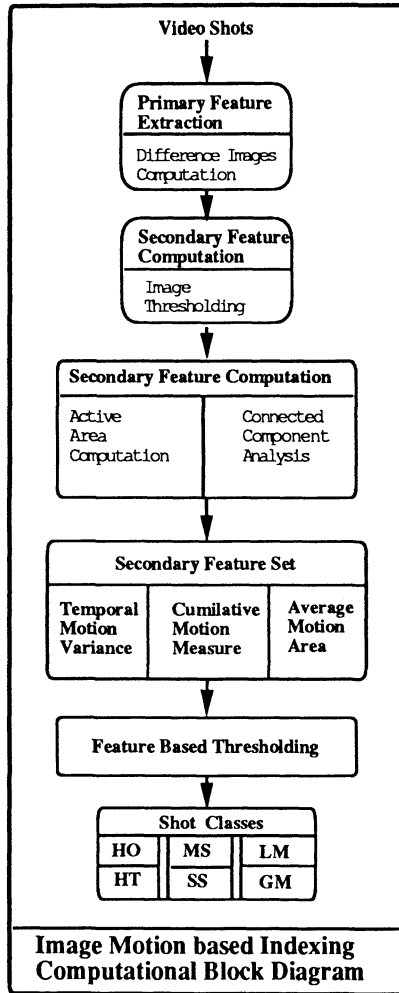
Video Shots

Primary Feature Extraction

Difference Images Computation

Secondary Feature Computation

Image Thresholding

Secondary Feature Computation

Active Area Computation

Connected Component Analysis

Secondary Feature Set

Temporal Motion Variance

Cumilative Motion Measure

Average Motion Area

Feature Based Thresholding

Shot Classes

HO

MS

LM

HT

SS

GM

Image Motion based Indexing Computational Block Diagram